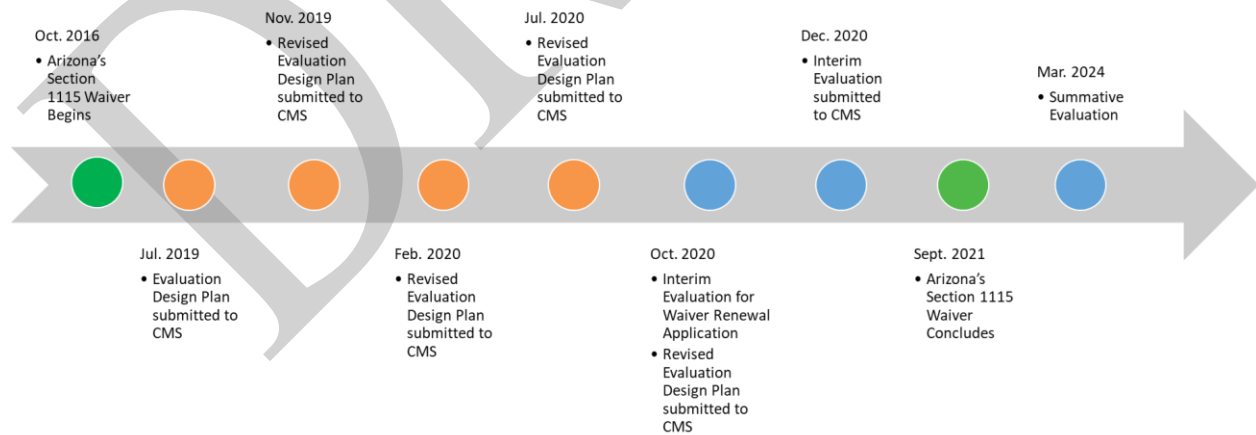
Oct. 2016
• Arizona's Section 1115 Waiver Begins

Nov. 2019
• Revised Evaluation Design Plan submitted to CMS

Jul. 2020
• Revised Evaluation Design Plan submitted to CMS

Dec. 2020
• Interim Evaluation submitted to CMS

Mar. 2024
• Summative Evaluation

Jul. 2019
• Evaluation Design Plan submitted to CMS

Feb. 2020
• Revised Evaluation Design Plan submitted to CMS

Oct. 2020
• Interim Evaluation for Waiver Renewal Application
• Revised Evaluation Design Plan submitted to CMS

Sept. 2021
• Arizona's Section 1115 Waiver Concludes